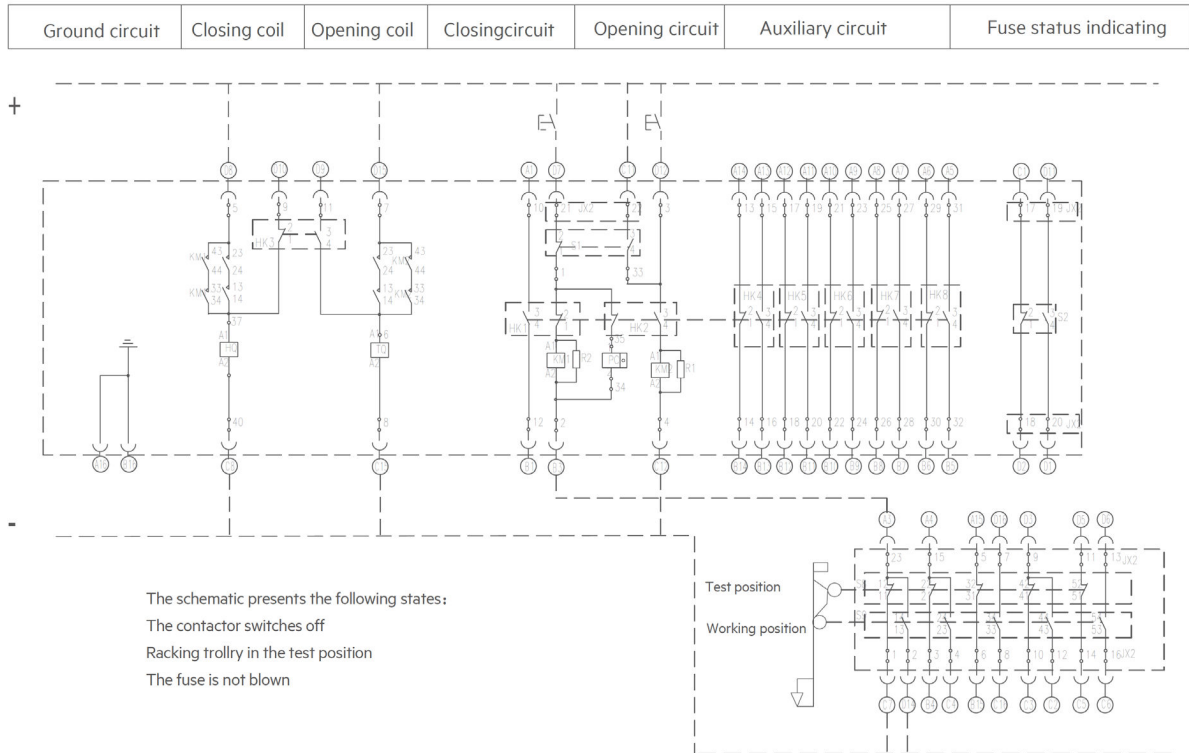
| Ground circuit | Closing coil | Opening coil | Closingcircuit | Opening circuit | Auxiliary circuit | Fuse status indicating |
|---|---|---|---|---|---|---|

+

-

HK3 KM HQ TQ JX2 HK1 HK2 KM R2 PO KM R1 HK4 HK5 HK6 HK7 HK8 JX S2 JX2

Test position

Working position

The schematic presents the following states:
The contactor switches off
Racking trollry in the test position
The fuse is not blown